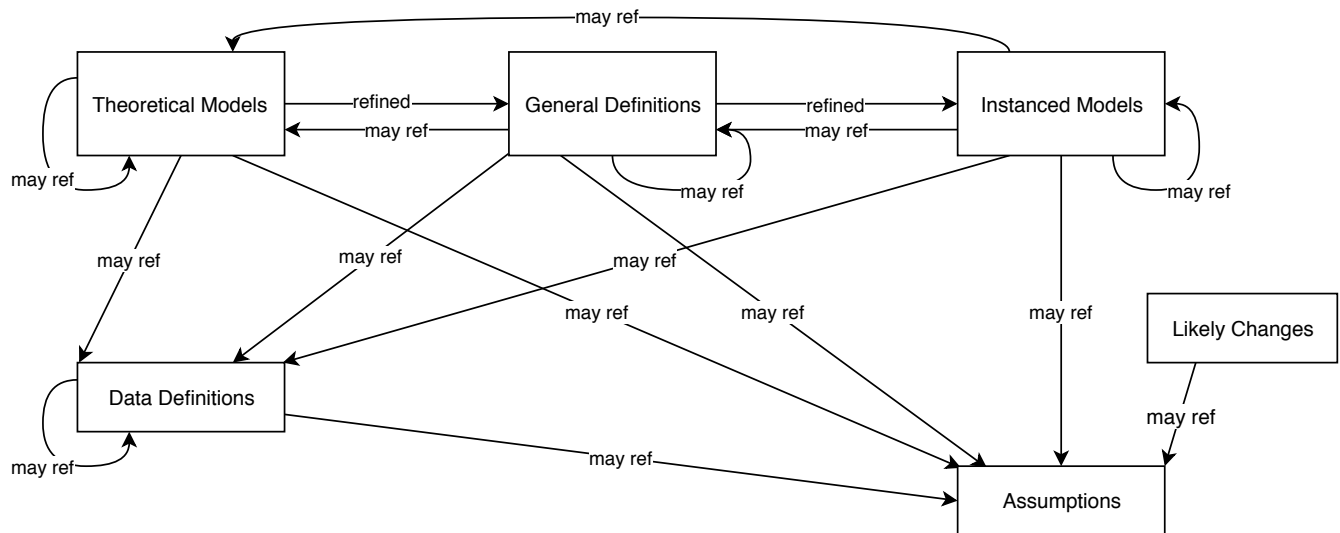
may ref

Theoretical Models

refined

General Definitions

refined

Instanced Models

may ref

may ref

may ref

may ref

may ref

may ref

may ref

may ref

may ref

may ref

may ref

may ref

Likely Changes

Data Definitions

may ref

may ref

may ref

Assumptions